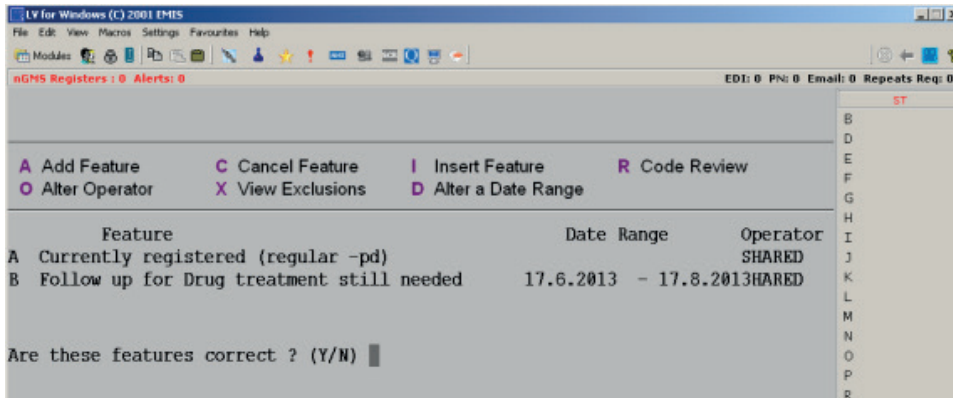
LV for Windows (C) 2001 EMIS

File Edit View Macros Settings Favourites Help

Modules

nGMS Registers : 0 Alerts: 0

EDI: 0 PN: 0 Email: 0 Repeats Req: 0

ST

A Add Feature
C Cancel Feature
I Insert Feature
R Code Review
O Alter Operator
X View Exclusions
D Alter a Date Range

| | Feature | Date Range | Operator |
|---|---|---|---|
| A | Currently registered (regular -pd) | | SHARED |
| B | Follow up for Drug treatment still needed | 17.6.2013 - 17.8.2013 | HARED |

Are these features correct ? (Y/N)

B
D
E
F
G
H
I
J
K
L
M
N
O
P
R